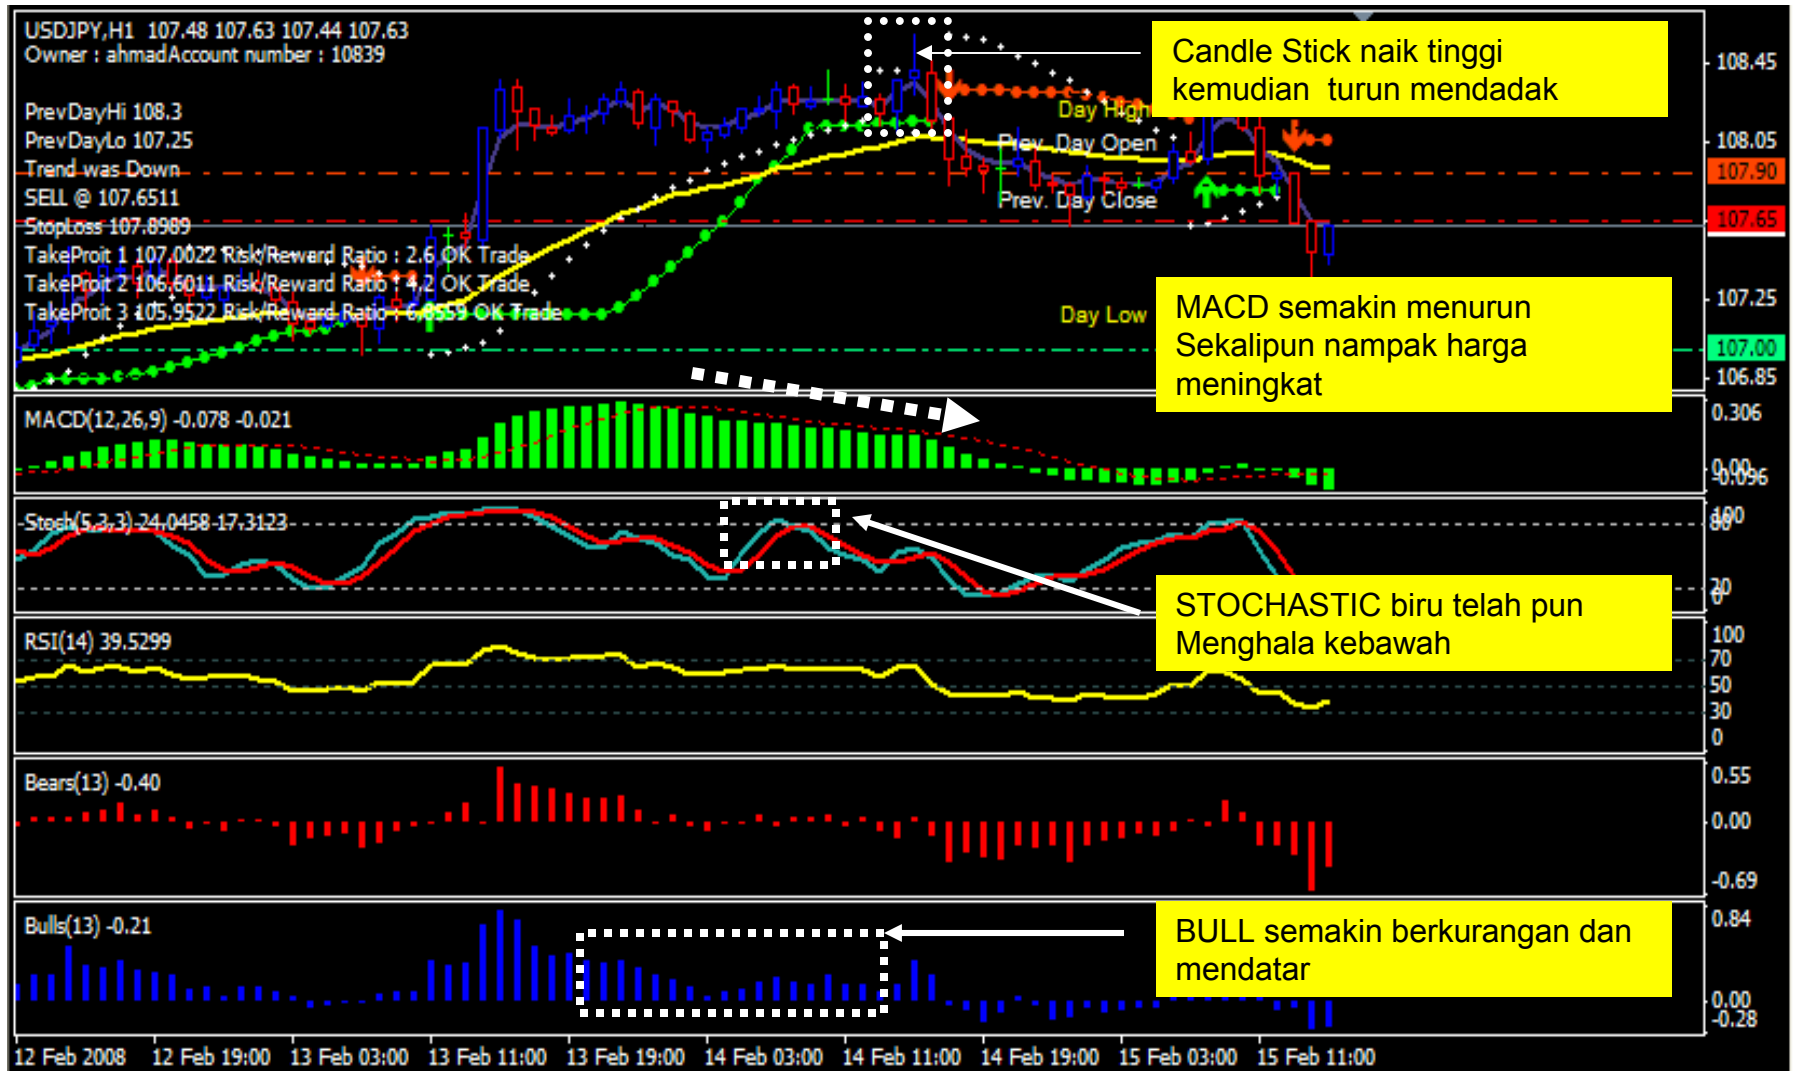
USDJPY,H1 107.48 107.63 107.44 107.63
Owner : ahmadAccount number : 10839

PrevDayHi 108.3
PrevDayLo 107.25
Trend was Down
SELL @ 107.6511
StopLoss 107.8989
TakeProit 1 107.0022 Risk/Reward Ratio : 2.6 OK Trade
TakeProit 2 106.6011 Risk/Reward Ratio : 4.2 OK Trade
TakeProit 3 105.9522 Risk/Reward Ratio : 6.8559 OK Trade

Day High
Prev. Day Open
Prev. Day Close
Day Low

Candle Stick naik tinggi kemudian turun mendadak

MACD semakin menurun Sekalipun nampak harga meningkat

STOCHASTIC biru telah pun Menghala kebawah

BULL semakin berkurangan dan mendatar

108.45
108.05
107.90
107.65
107.25
107.00
106.85

MACD(12,26,9) -0.078 -0.021
0.306
0.00
-0.096

Stoch(5,3,3) 24.0458 17.3123
100
80
20
0

RSI(14) 39.5299
100
70
50
30
0

Bears(13) -0.40
0.55
0.00
-0.69

Bulls(13) -0.21
0.84
0.00
-0.28

12 Feb 2008 12 Feb 19:00 13 Feb 03:00 13 Feb 11:00 13 Feb 19:00 14 Feb 03:00 14 Feb 11:00 14 Feb 19:00 15 Feb 03:00 15 Feb 11:00